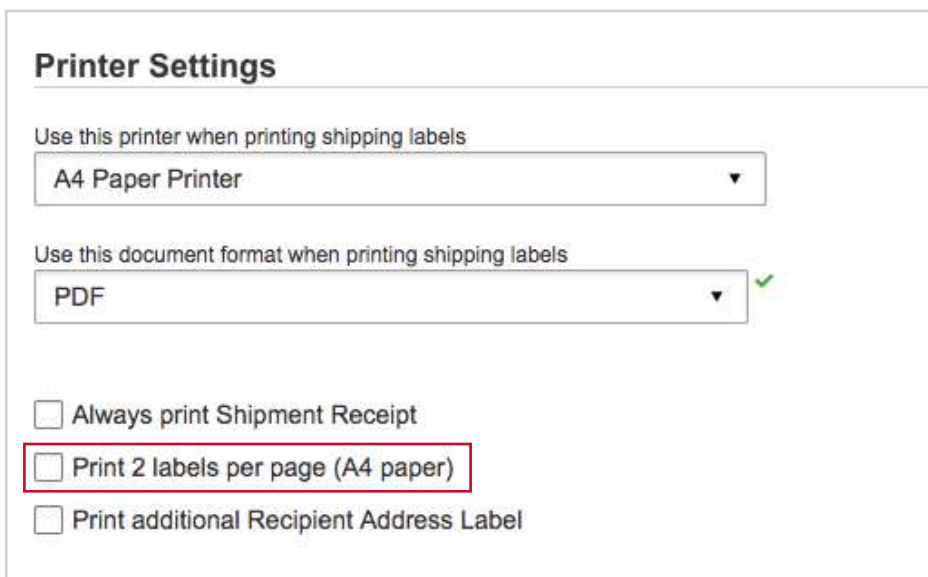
Printer Settings

Use this printer when printing shipping labels

A4 Paper Printer

Use this document format when printing shipping labels

PDF

Always print Shipment Receipt

Print 2 labels per page (A4 paper)

Print additional Recipient Address Label